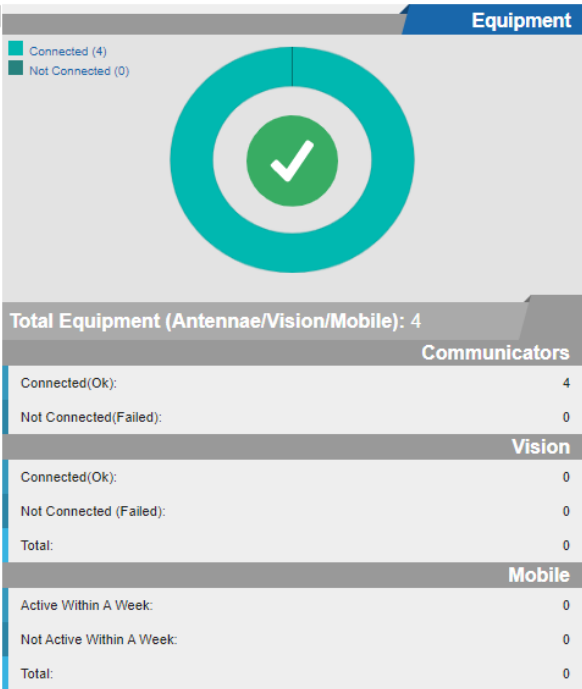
Equipment

Connected (4)
Not Connected (0)

Total Equipment (Antennae/Vision/Mobile): 4

Communicators

| | |
|---|---|
| Connected(Ok): | 4 |
| Not Connected(Failed): | 0 |

Vision

| | |
|---|---|
| Connected(Ok): | 0 |
| Not Connected (Failed): | 0 |
| Total: | 0 |

Mobile

| | |
|---|---|
| Active Within A Week: | 0 |
| Not Active Within A Week: | 0 |
| Total: | 0 |